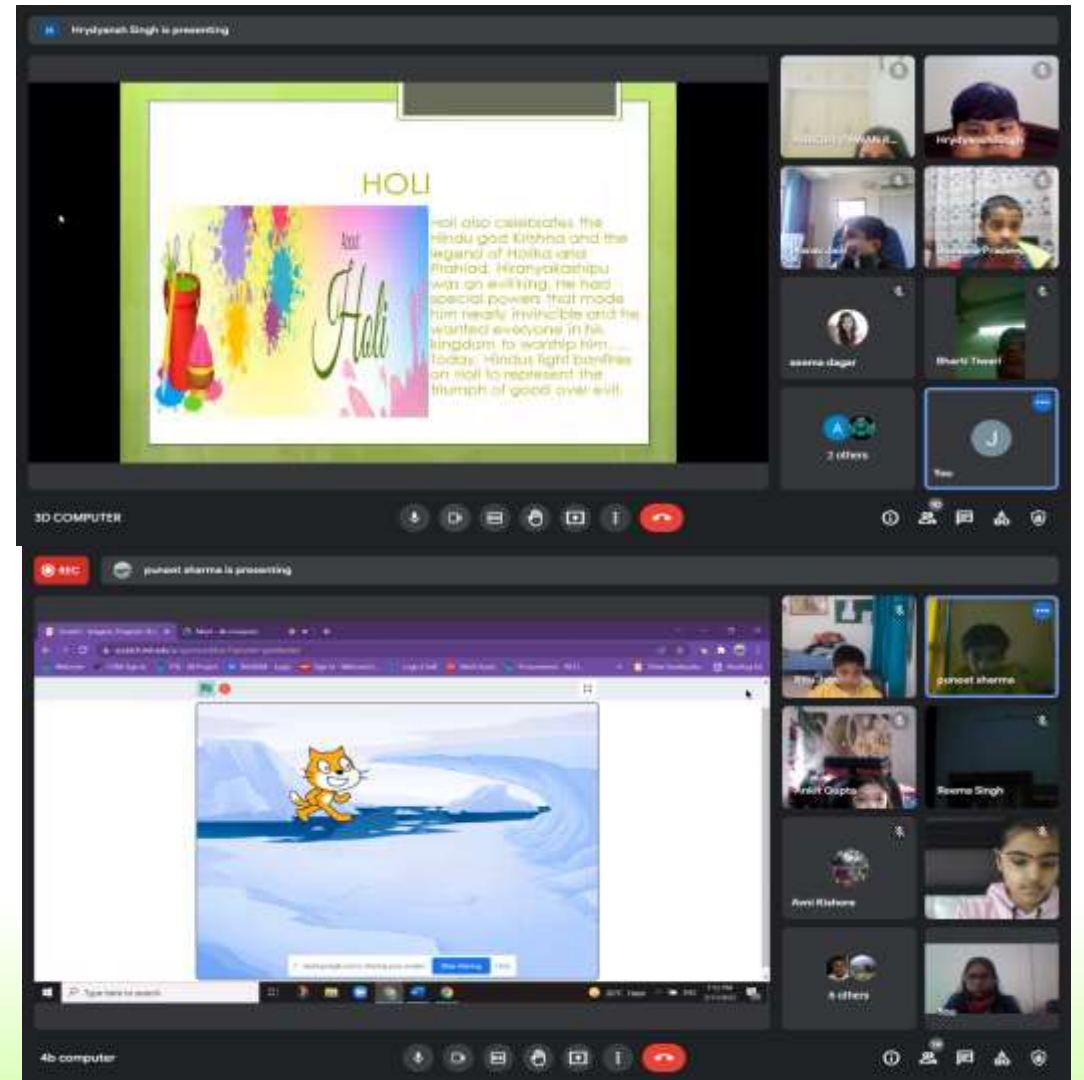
Hrydyansh Singh is presenting

HOLI

Happy Holi

Holi also celebrates the Hindu god Krishna and the legend of Holika and Prahlad. Hiranyakashipu was an evil king. He had special powers that made him nearly invincible and he wanted everyone in his kingdom to worship him.... Today, Hindus light bonfires on Holi to represent the triumph of good over evil.

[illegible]

Hrydyansh Singh

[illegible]

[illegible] Pradeep

seema dagar

Bharti Tiwari

A

2 others

J

You

3D COMPUTER

REC

puneet sharma is presenting

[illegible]

Type here to search

Stop sharing

Hide

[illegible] Jain

puneet sharma

Ankit Gupta

Reema Singh

Ravi Kishore

6 others

You

4b computer